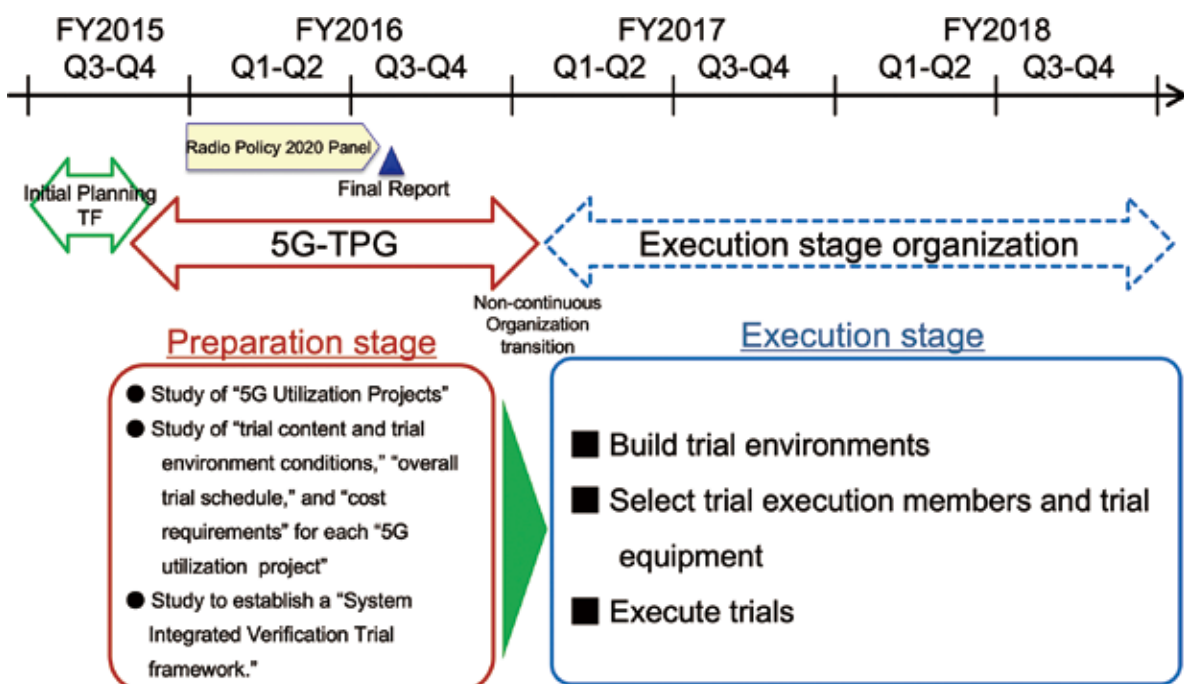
FY2015
Q3-Q4

FY2016
Q1-Q2 Q3-Q4

FY2017
Q1-Q2 Q3-Q4

FY2018
Q1-Q2 Q3-Q4

Radio Policy 2020 Panel

Final Report

Initial Planning TF

5G-TPG

Execution stage organization

Non-continuous Organization transition

Preparation stage

● Study of "5G Utilization Projects"
● Study of "trial content and trial environment conditions," "overall trial schedule," and "cost requirements" for each "5G utilization project"
● Study to establish a "System Integrated Verification Trial framework."

Execution stage

■ Build trial environments
■ Select trial execution members and trial equipment
■ Execute trials